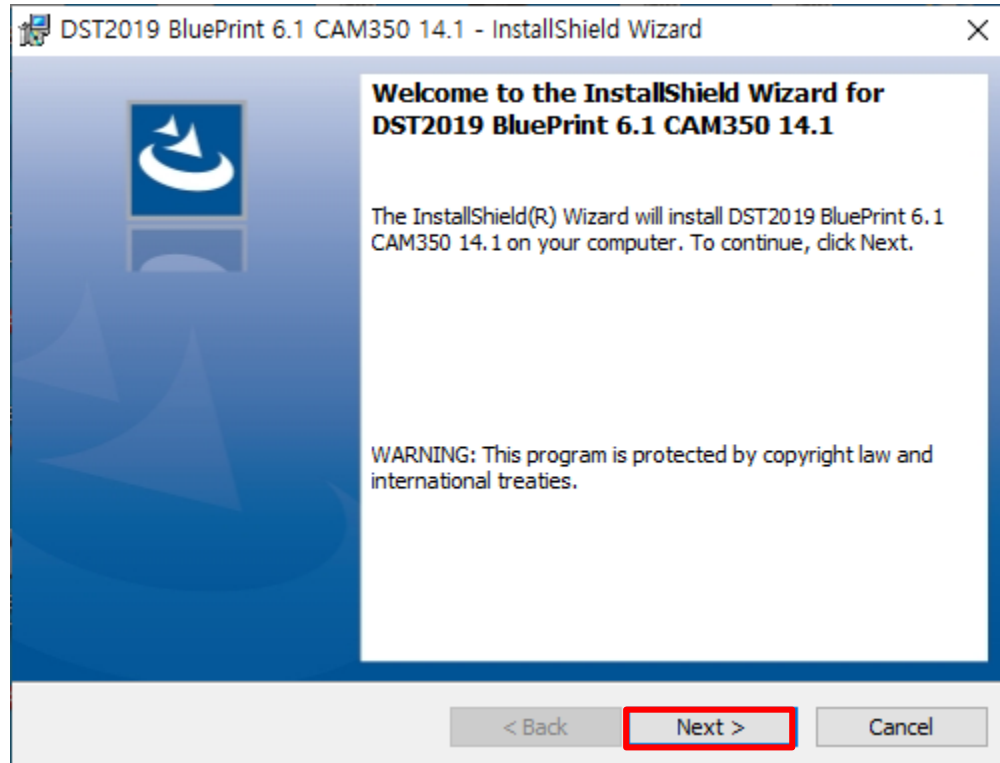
DST2019 BluePrint 6.1 CAM350 14.1 - InstallShield Wizard

X

Welcome to the InstallShield Wizard for DST2019 BluePrint 6.1 CAM350 14.1

The InstallShield(R) Wizard will install DST2019 BluePrint 6.1 CAM350 14.1 on your computer. To continue, click Next.

WARNING: This program is protected by copyright law and international treaties.

< Back

Next >

Cancel